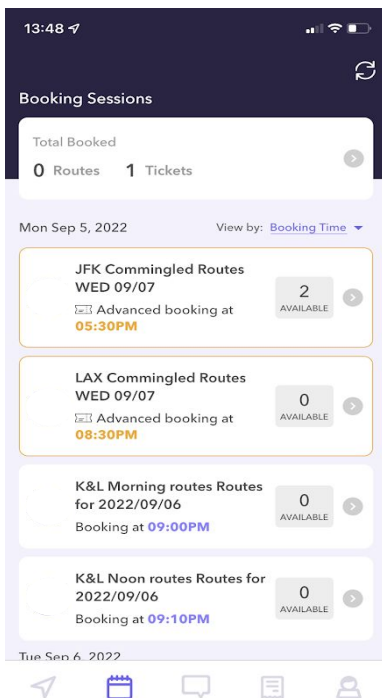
13:48

Booking Sessions

Total Booked
0 Routes 1 Tickets

Mon Sep 5, 2022
View by: Booking Time

JFK Commingled Routes WED 09/07
Advanced booking at 05:30PM
2 AVAILABLE

LAX Commingled Routes WED 09/07
Advanced booking at 08:30PM
0 AVAILABLE

K&L Morning routes Routes for 2022/09/06
Booking at 09:00PM
0 AVAILABLE

K&L Noon routes Routes for 2022/09/06
Booking at 09:10PM
0 AVAILABLE

Tue Sep 6, 2022